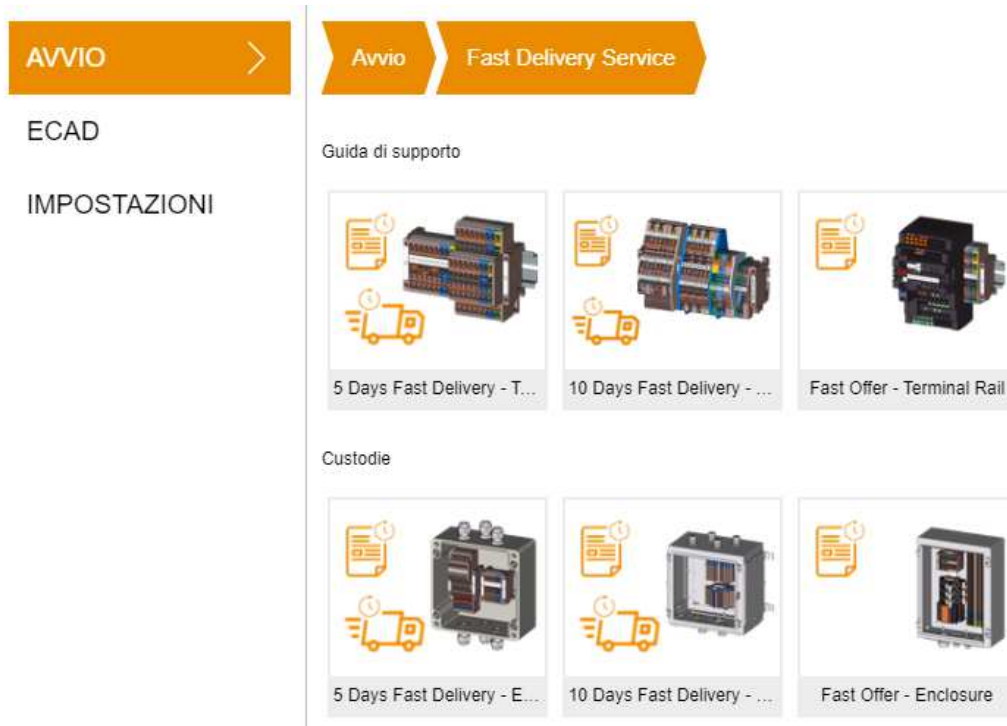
AVVIO

ECAD

IMPOSTAZIONI

Avvio

Fast Delivery Service

Guida di supporto

5 Days Fast Delivery - T...

10 Days Fast Delivery - ...

Fast Offer - Terminal Rail

Custodie

5 Days Fast Delivery - E...

10 Days Fast Delivery - ...

Fast Offer - Enclosure